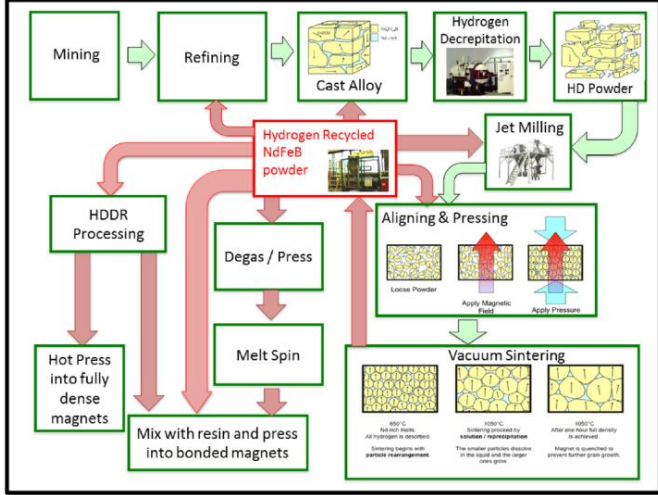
Mining

Refining

Cast Alloy

Hydrogen Decrepitation

HD Powder

Hydrogen Recycled NdFeB powder

Jet Milling

HDDR Processing

Degas / Press

Aligning & Pressing

Loose Powder

Apply Magnetic Field

Apply Pressure

Melt Spin

Hot Press into fully dense magnets

Vacuum Sintering

650°C
Nd-rich melts.
All hydrogen is desorbed.

Sintering begins with particle rearrangement.

1050°C
Sintering proceeds by solution / reprecipitation

The smaller particles dissolve in the liquid and the larger ones grow.

1050°C
After one hour full density is achieved.

Magnet is quenched to prevent further grain growth.

Mix with resin and press into bonded magnets